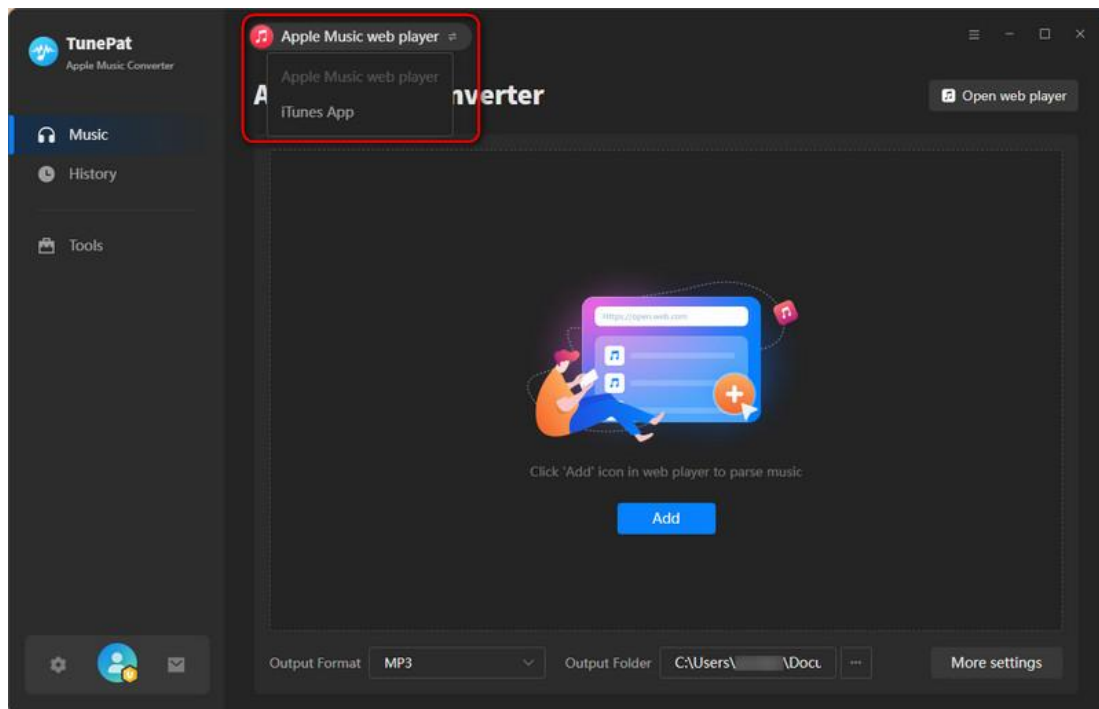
TunePat
Apple Music Converter

Music
History
Tools

Apple Music web player
Apple Music web player
iTunes App

A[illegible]nverter

Open web player

https://open.web.com

Click 'Add' icon in web player to parse music

Add

Output Format MP3
Output Folder C:\Users\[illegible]\Docu
...
More settings